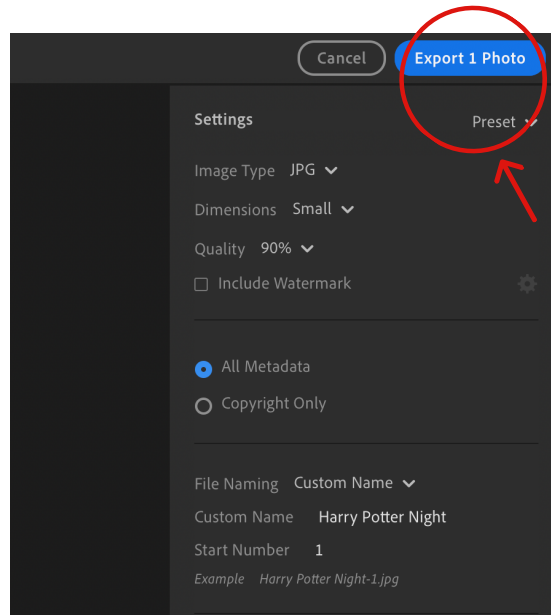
Cancel
Export 1 Photo

Settings
Preset

Image Type JPG
Dimensions Small
Quality 90%
Include Watermark

All Metadata
Copyright Only

File Naming Custom Name
Custom Name Harry Potter Night
Start Number 1
Example Harry Potter Night-1.jpg